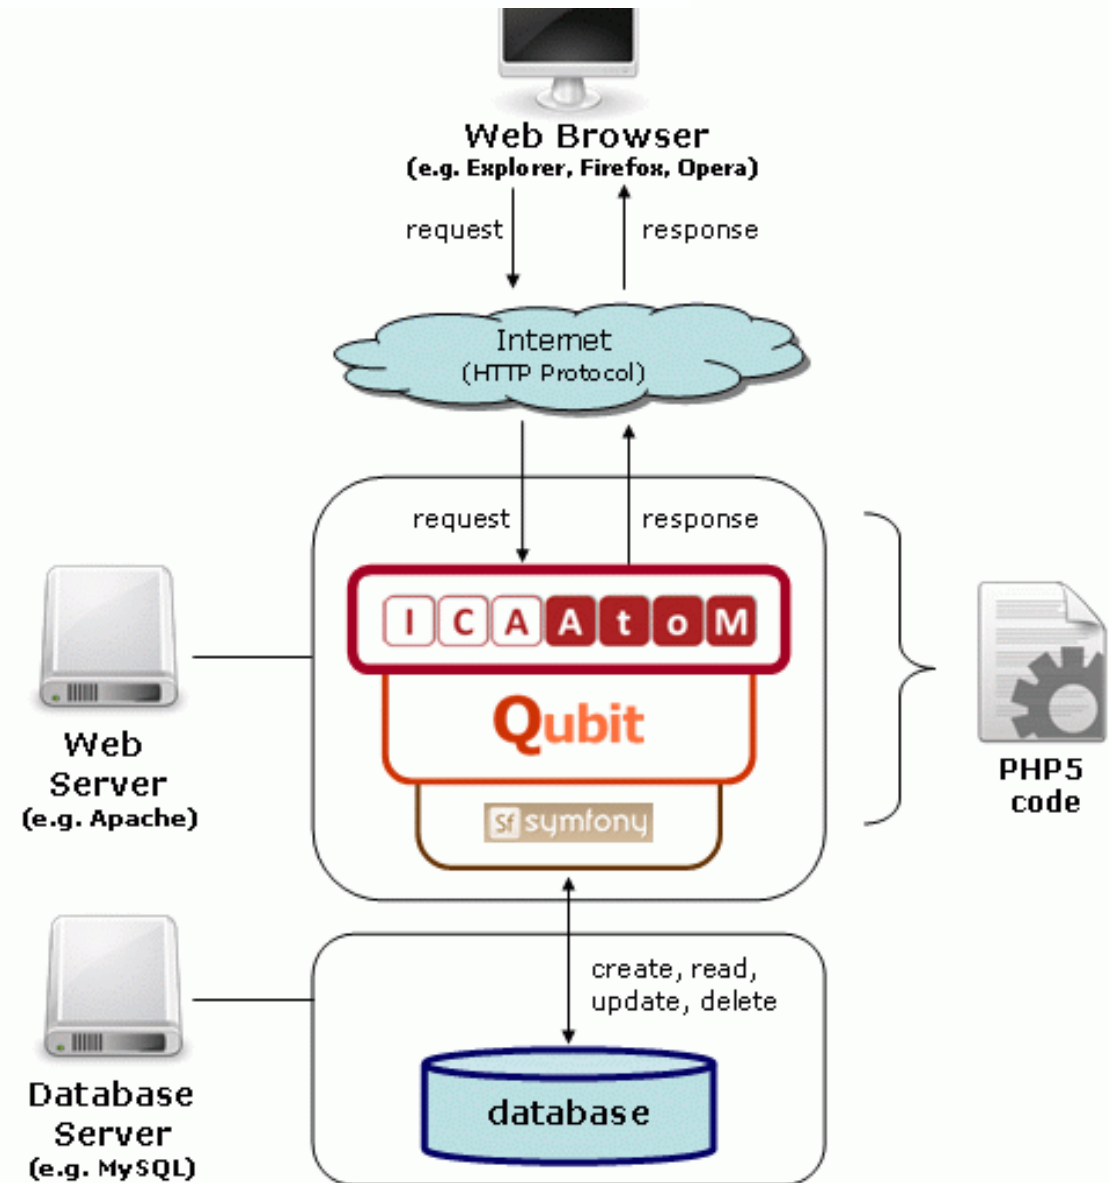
Web Browser
(e.g. Explorer, Firefox, Opera)

request

response

Internet
(HTTP Protocol)

request

response

ICAAtoM

Qubit

Sf symfony

Web Server
(e.g. Apache)

PHP5 code

create, read, update, delete

database

Database Server
(e.g. MySQL)